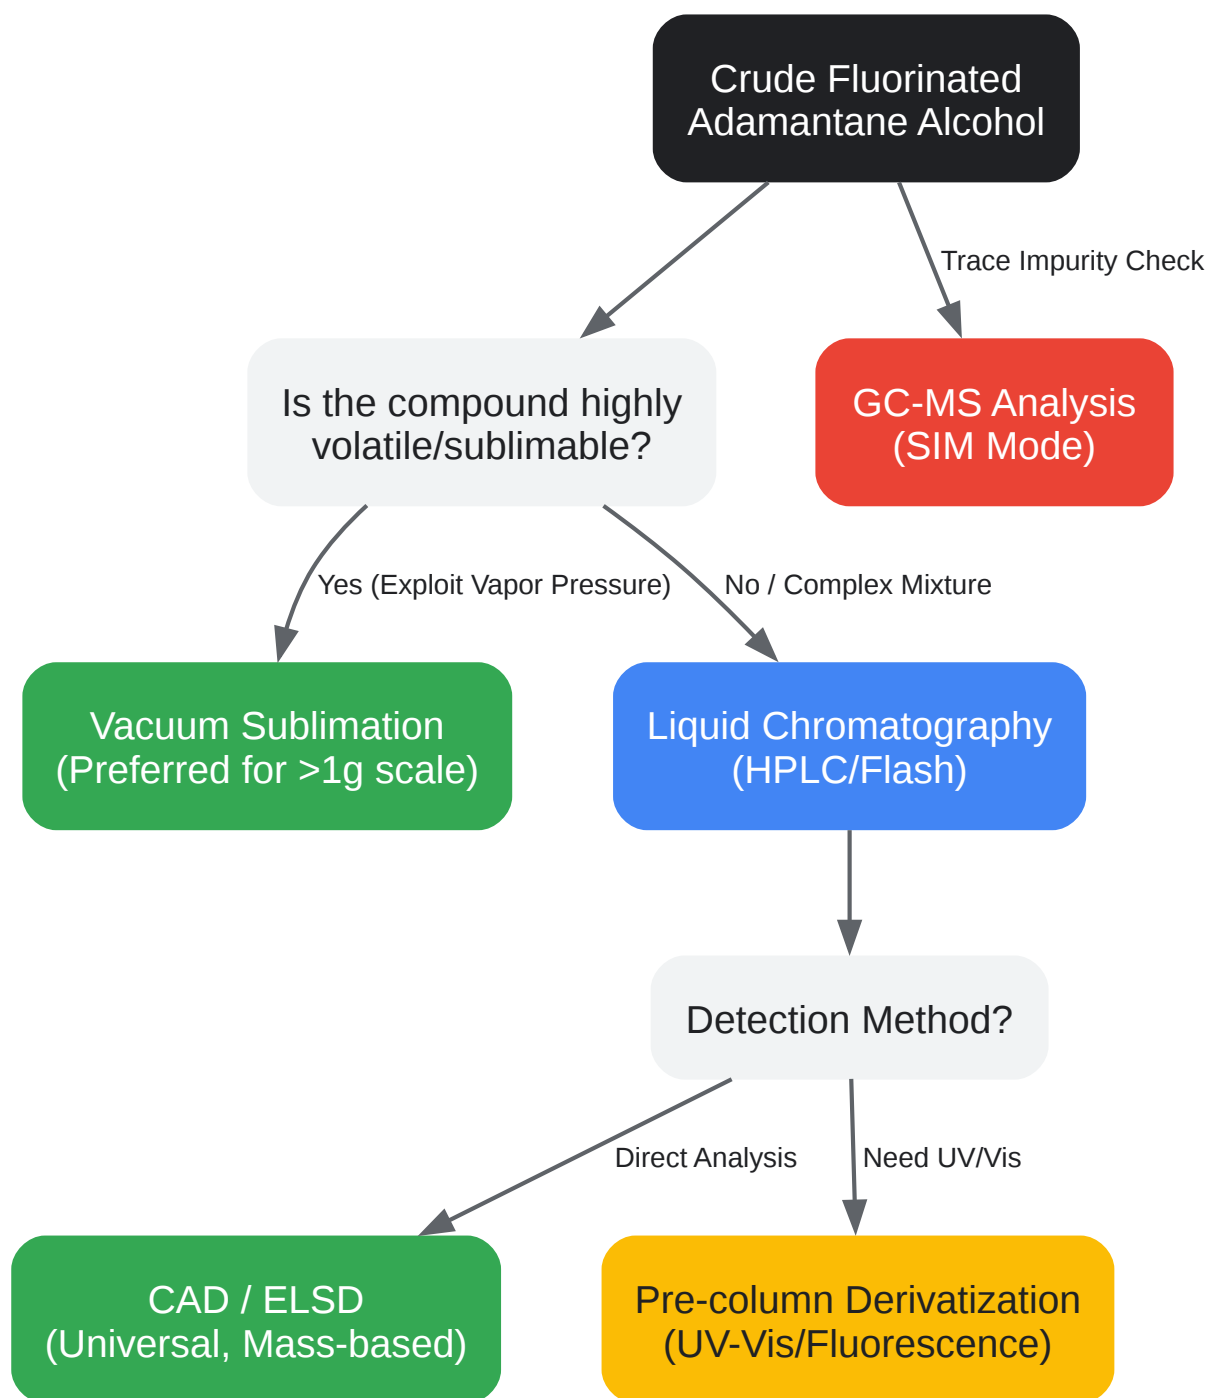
Crude Fluorinated Adamantane Alcohol

Trace Impurity Check

Is the compound highly volatile/sublimable?

GC-MS Analysis (SIM Mode)

Yes (Exploit Vapor Pressure)

No / Complex Mixture

Vacuum Sublimation (Preferred for >1g scale)

Liquid Chromatography (HPLC/Flash)

Detection Method?

Direct Analysis

Need UV/Vis

CAD / ELSD (Universal, Mass-based)

Pre-column Derivatization (UV-Vis/Fluorescence)